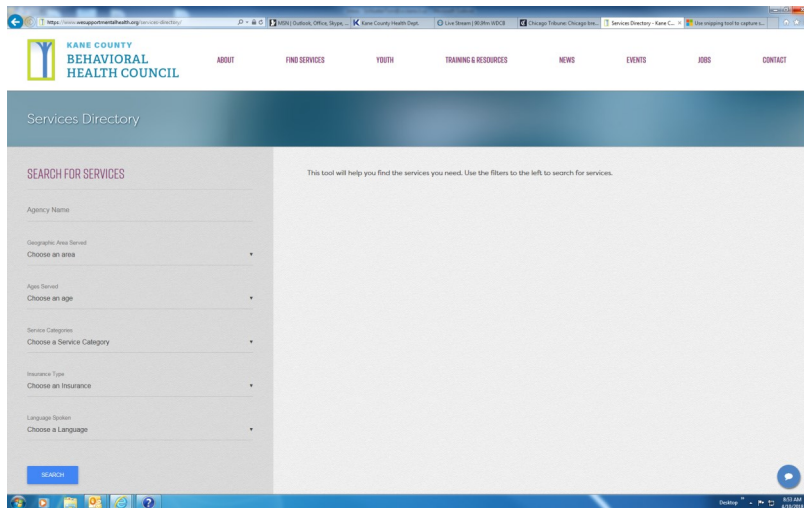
https://www.wesupportmentalhealth.org/services-directory/

MSN | Outlook, Office, Skype, ...

Kane County Health Dept.

Live Stream | 90.9fm WDCB

Chicago Tribune: Chicago bre...

Services Directory - Kane C...

Use snipping tool to capture s...

KANE COUNTY BEHAVIORAL HEALTH COUNCIL

ABOUT

FIND SERVICES

YOUTH

TRAINING & RESOURCES

NEWS

EVENTS

JOBS

CONTACT

Services Directory

SEARCH FOR SERVICES

This tool will help you find the services you need. Use the filters to the left to search for services.

Agency Name

Geographic Area Served

Choose an area

Ages Served

Choose an age

Service Categories

Choose a Service Category

Insurance Type

Choose an Insurance

Language Spoken

Choose a Language

SEARCH

Desktop

8:53 AM
4/19/2018